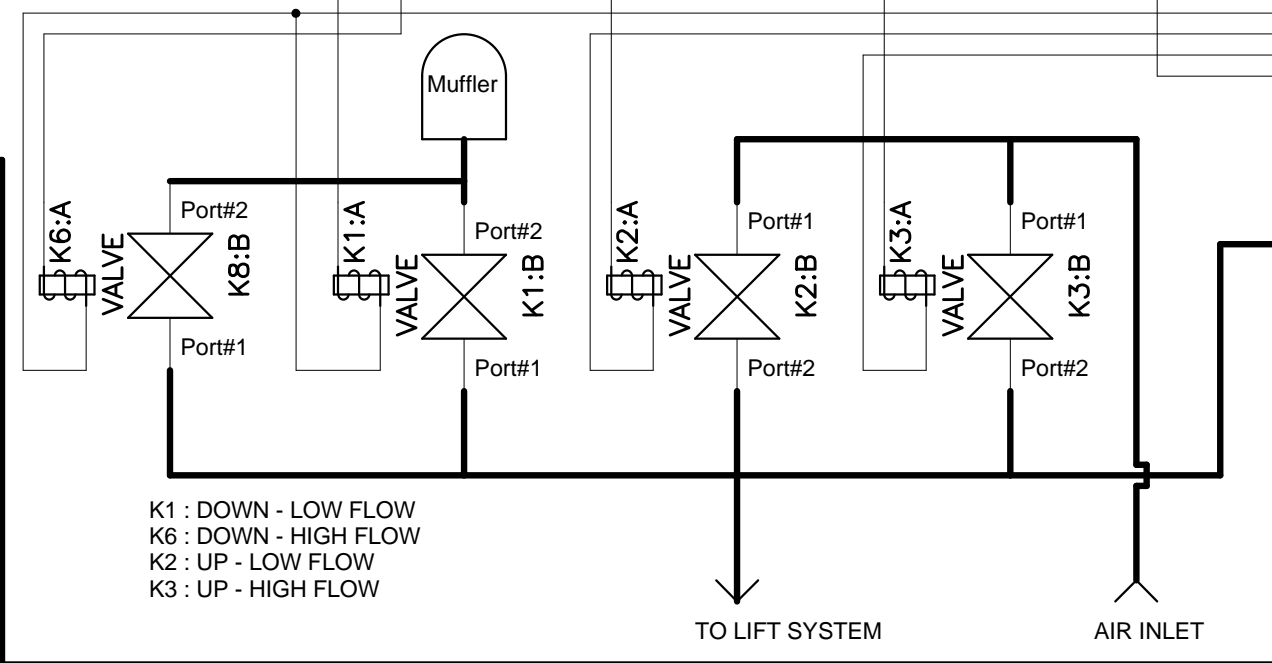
Muffler

K6:A
VALVE
K8:B
Port#2
Port#1

K1:A
VALVE
K1:B
Port#2
Port#1

K2:A
VALVE
K2:B
Port#1
Port#2

K3:A
VALVE
K3:B
Port#1
Port#2

K1 : DOWN - LOW FLOW
K6 : DOWN - HIGH FLOW
K2 : UP - LOW FLOW
K3 : UP - HIGH FLOW

TO LIFT SYSTEM

AIR INLET